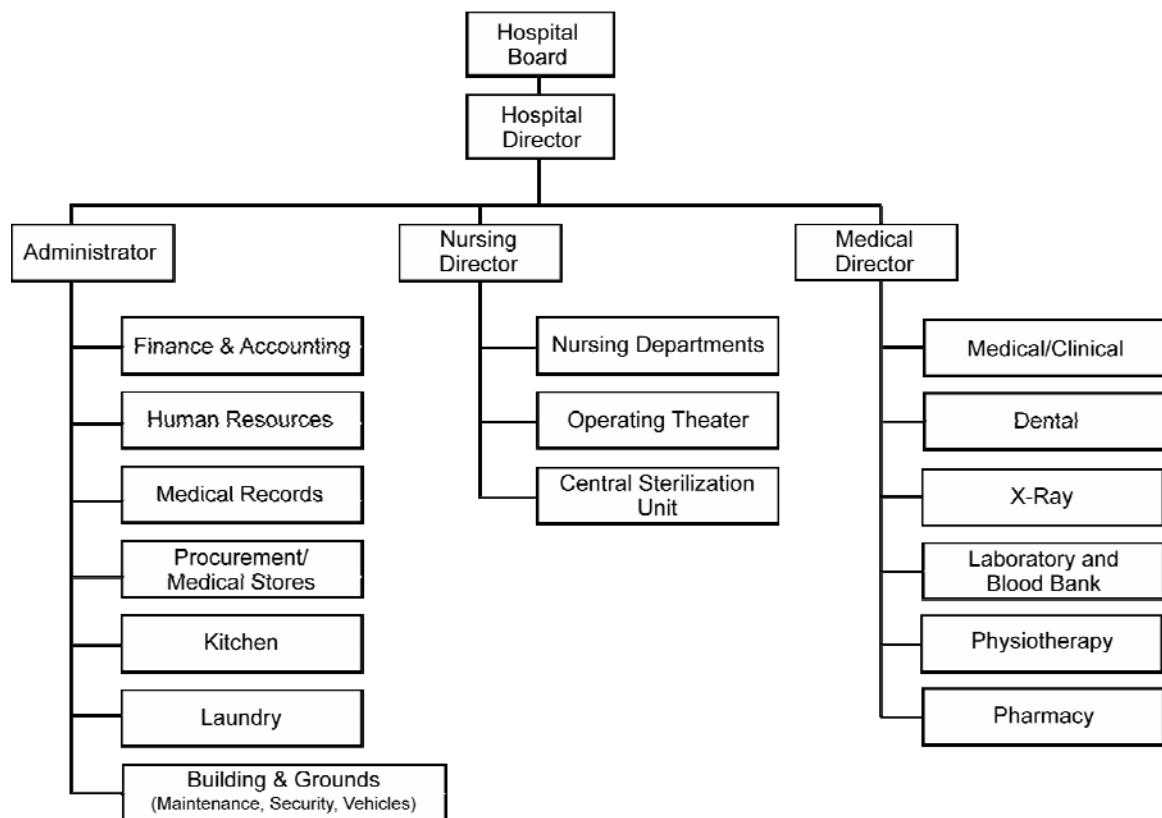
Hospital Board

Hospital Director

Administrator

Finance & Accounting

Human Resources

Medical Records

Procurement/ Medical Stores

Kitchen

Laundry

Building & Grounds (Maintenance, Security, Vehicles)

Nursing Director

Nursing Departments

Operating Theater

Central Sterilization Unit

Medical Director

Medical/Clinical

Dental

X-Ray

Laboratory and Blood Bank

Physiotherapy

Pharmacy